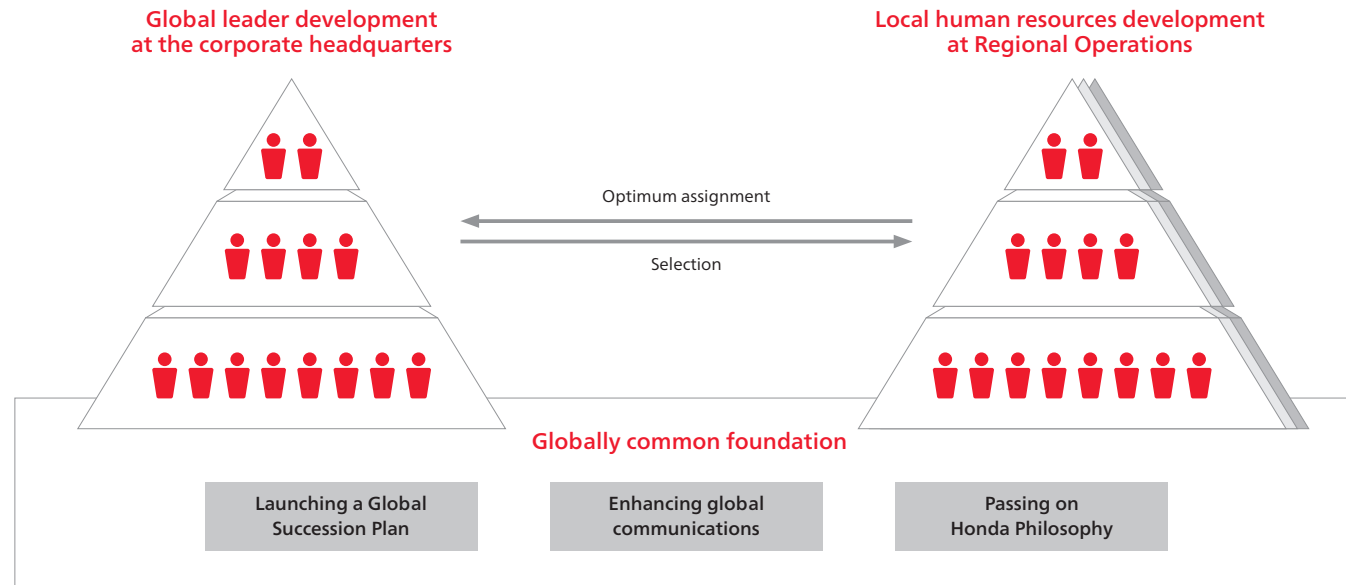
Global leader development at the corporate headquarters

Local human resources development at Regional Operations

Optimum assignment

Selection

Globally common foundation

Launching a Global Succession Plan

Enhancing global communications

Passing on Honda Philosophy